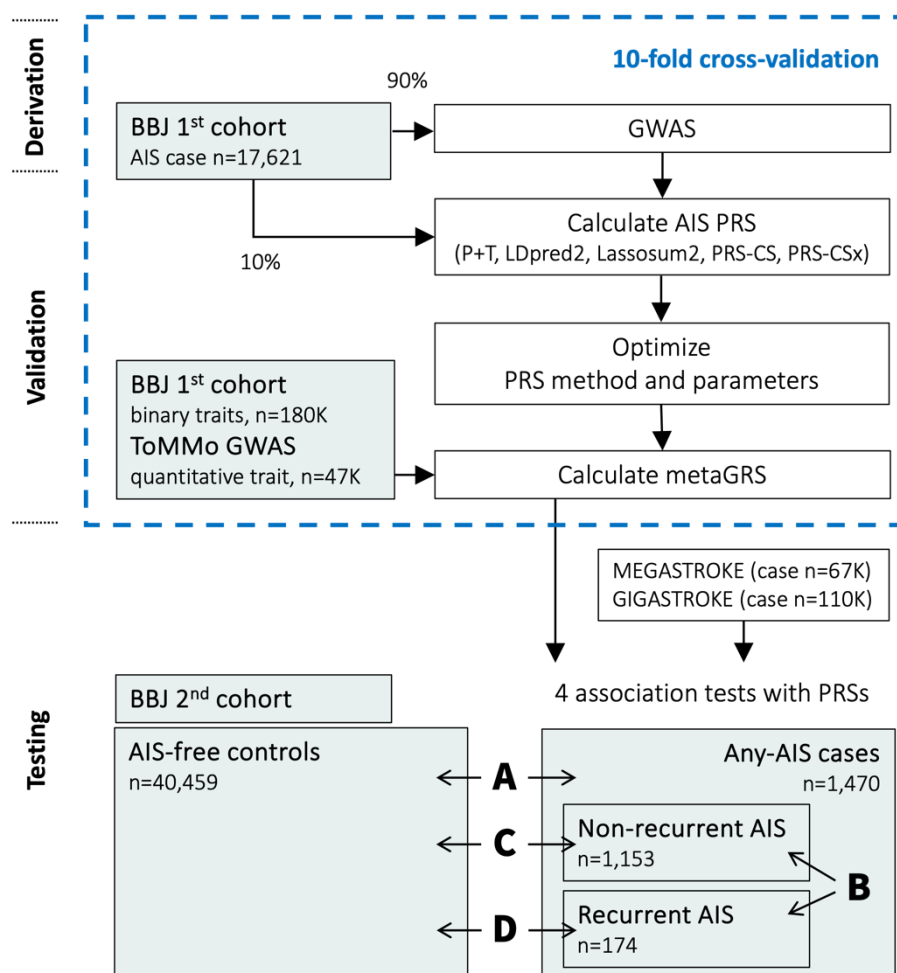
Derivation

10-fold cross-validation

90%

BBJ 1$^{st}$ cohort
AIS case n=17,621

GWAS

10%

Calculate AIS PRS
(P+T, LDpred2, Lassosum2, PRS-CS, PRS-CSx)

Validation

Optimize
PRS method and parameters

BBJ 1$^{st}$ cohort
binary traits, n=180K
ToMMo GWAS
quantitative trait, n=47K

Calculate metaGRS

MEGASTROKE (case n=67K)
GIGASTROKE (case n=110K)

4 association tests with PRSs

Testing

BBJ 2$^{nd}$ cohort

AIS-free controls
n=40,459

A

C

D

Any-AIS cases
n=1,470

Non-recurrent AIS
n=1,153

B

Recurrent AIS
n=174